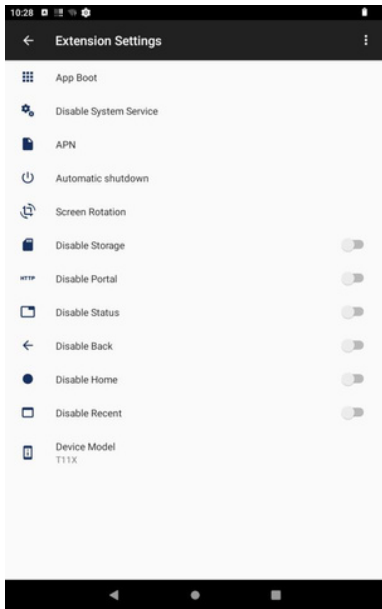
10:28

Extension Settings

App Boot

Disable System Service

APN

Automatic shutdown

Screen Rotation

Disable Storage

HTTP Disable Portal

Disable Status

Disable Back

Disable Home

Disable Recent

Device Model
T11X